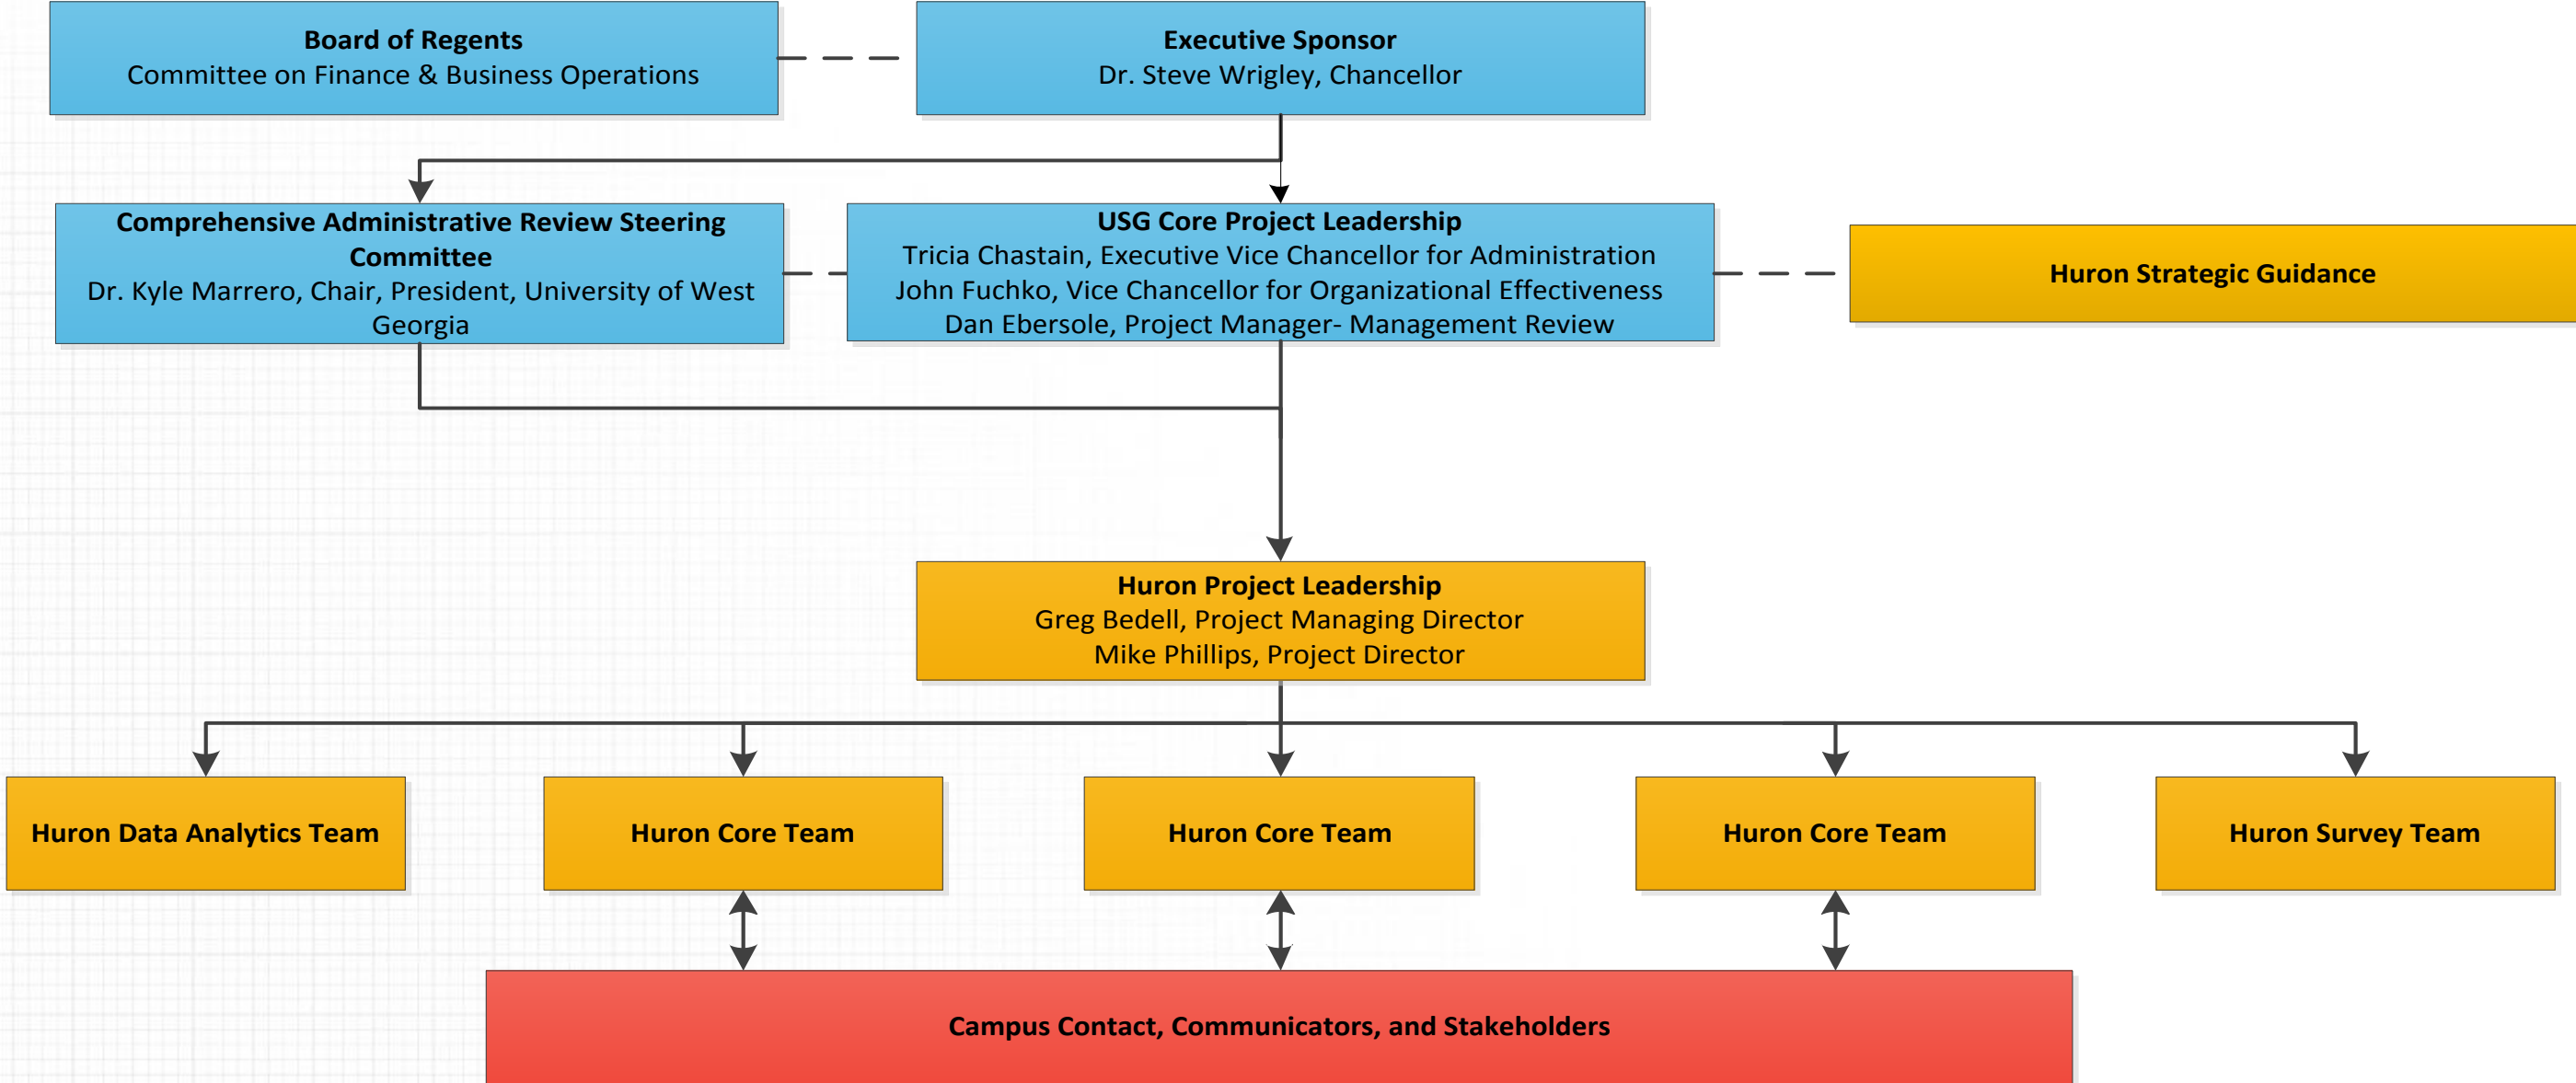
Board of Regents
Committee on Finance & Business Operations

Executive Sponsor
Dr. Steve Wrigley, Chancellor

Comprehensive Administrative Review Steering Committee
Dr. Kyle Marrero, Chair, President, University of West Georgia

USG Core Project Leadership
Tricia Chastain, Executive Vice Chancellor for Administration
John Fuchko, Vice Chancellor for Organizational Effectiveness
Dan Ebersole, Project Manager- Management Review

Huron Strategic Guidance

Huron Project Leadership
Greg Bedell, Project Managing Director
Mike Phillips, Project Director

Huron Data Analytics Team

Huron Core Team

Huron Core Team

Huron Core Team

Huron Survey Team

Campus Contact, Communicators, and Stakeholders